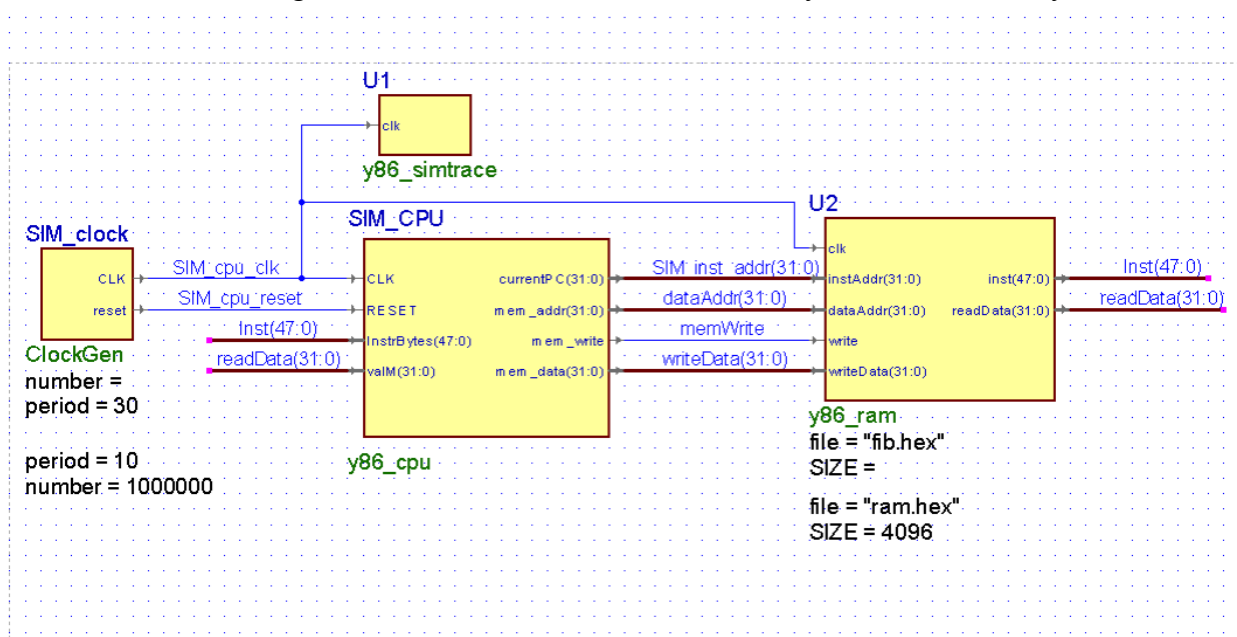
U1

clk

y86_simtrace

SIM_CPU

U2

SIM_clock

CLK

reset

SIM_cpu_clk

SIM_cpu_reset

Inst(47:0)

readData(31:0)

CLK

RESET

InstrBytes(47:0)

valM(31:0)

currentPC(31:0)

mem_addr(31:0)

mem_write

mem_data(31:0)

SIM_inst_addr(31:0)

dataAddr(31:0)

memWrite

writeData(31:0)

clk

instAddr(31:0)

dataAddr(31:0)

write

writeData(31:0)

inst(47:0)

readData(31:0)

Inst(47:0)

readData(31:0)

ClockGen
number =
period = 30

period = 10
number = 1000000

y86_cpu

y86_ram
file = "fib.hex"
SIZE =

file = "ram.hex"
SIZE = 4096